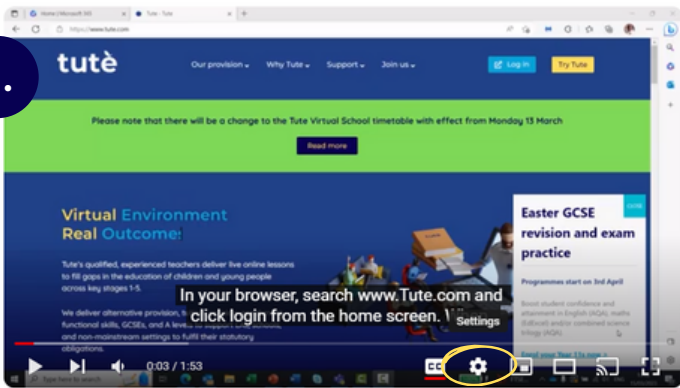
Home | Microsoft 365

Tute - Tute

https://www.tute.com

tutè

Our provision

Why Tute

Support

Join us

Log in

Try Tute

Please note that there will be a change to the Tute Virtual School timetable with effect from Monday 13 March

Read more

Virtual Environment Real Outcomes

Tute's qualified, experienced teachers deliver live online lessons to fill gaps in the education of children and young people across key stages 1-5.

We deliver alternative provision, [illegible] functional skills, GCSEs, and A levels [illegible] and non-mainstream settings to fulfil their statutory obligations.

GCSE

Easter GCSE revision and exam practice

Programmes start on 3rd April

Boost student confidence and attainment in English (AQA), maths (Edexcel) and/or combined science trilogy (AQA).

In your browser, search www.Tute.com and click login from the home screen. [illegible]

Settings

0:03 / 1:53

CC